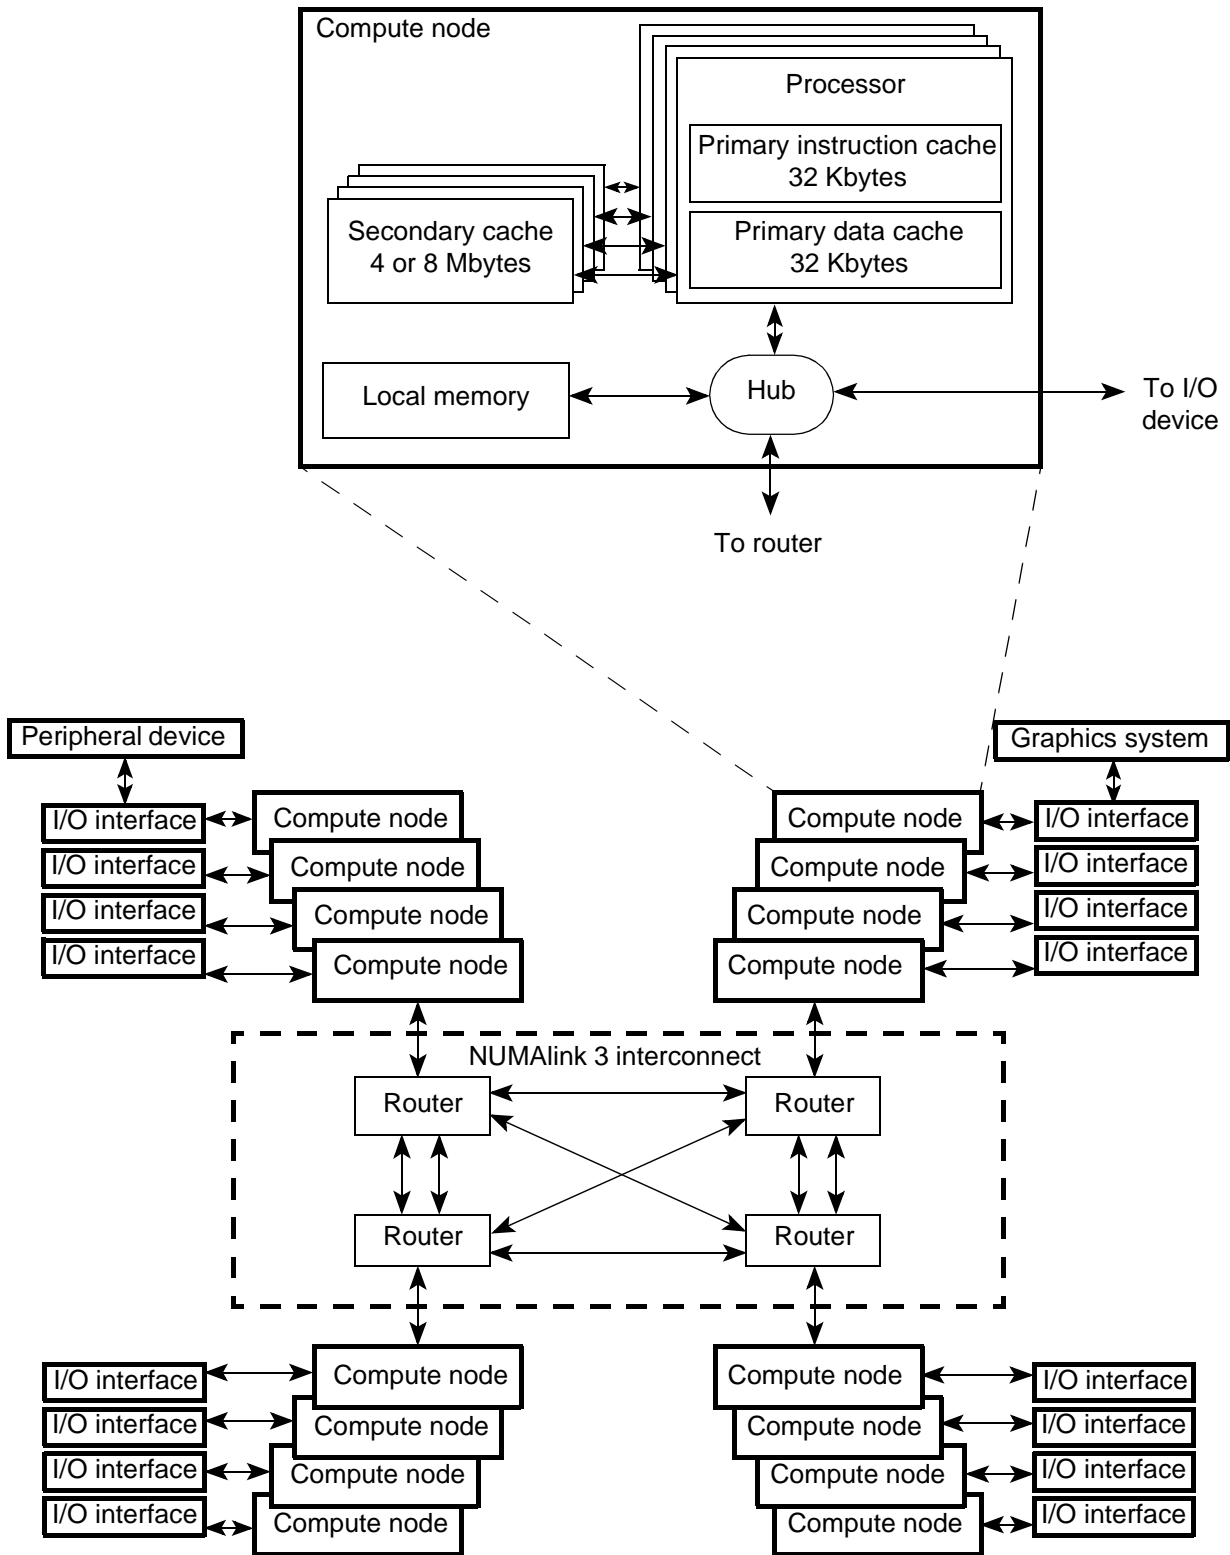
Compute node

Processor

Primary instruction cache
32 Kbytes

Primary data cache
32 Kbytes

Secondary cache
4 or 8 Mbytes

Local memory

Hub

To I/O device

To router

Peripheral device

I/O interface
I/O interface
I/O interface
I/O interface

Compute node
Compute node
Compute node
Compute node

Graphics system

Compute node
Compute node
Compute node
Compute node

I/O interface
I/O interface
I/O interface
I/O interface

NUMAlink 3 interconnect

Router
Router
Router
Router

I/O interface
I/O interface
I/O interface
I/O interface

Compute node
Compute node
Compute node
Compute node

Compute node
Compute node
Compute node
Compute node

I/O interface
I/O interface
I/O interface
I/O interface